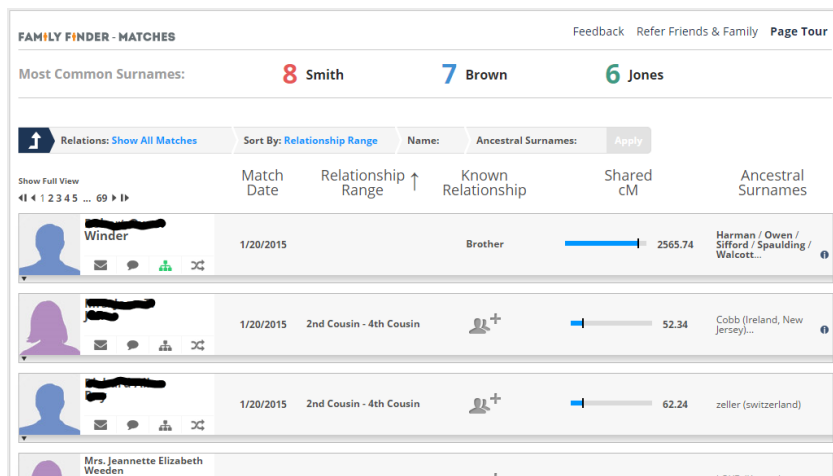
FAMILY FINDER - MATCHES

Feedback Refer Friends & Family Page Tour

Most Common Surnames: 8 Smith 7 Brown 6 Jones

Relations: Show All Matches Sort By: Relationship Range Name: Ancestral Surnames: Apply

Show Full View
1 2 3 4 5 ... 69

| | Match Date | Relationship Range ↑ | Known Relationship | Shared cM | Ancestral Surnames |
|---|---|---|---|---|---|
| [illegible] Winder | 1/20/2015 | | Brother | 2565.74 | Harman / Owen / Sifford / Spaulding / Walcott... |
| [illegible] | 1/20/2015 | 2nd Cousin - 4th Cousin | | 52.34 | Cobb (Ireland, New Jersey)... |
| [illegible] | 1/20/2015 | 2nd Cousin - 4th Cousin | | 62.24 | zeller (switzerland) |
| Mrs. Jeannette Elizabeth Weeden | | | | | |